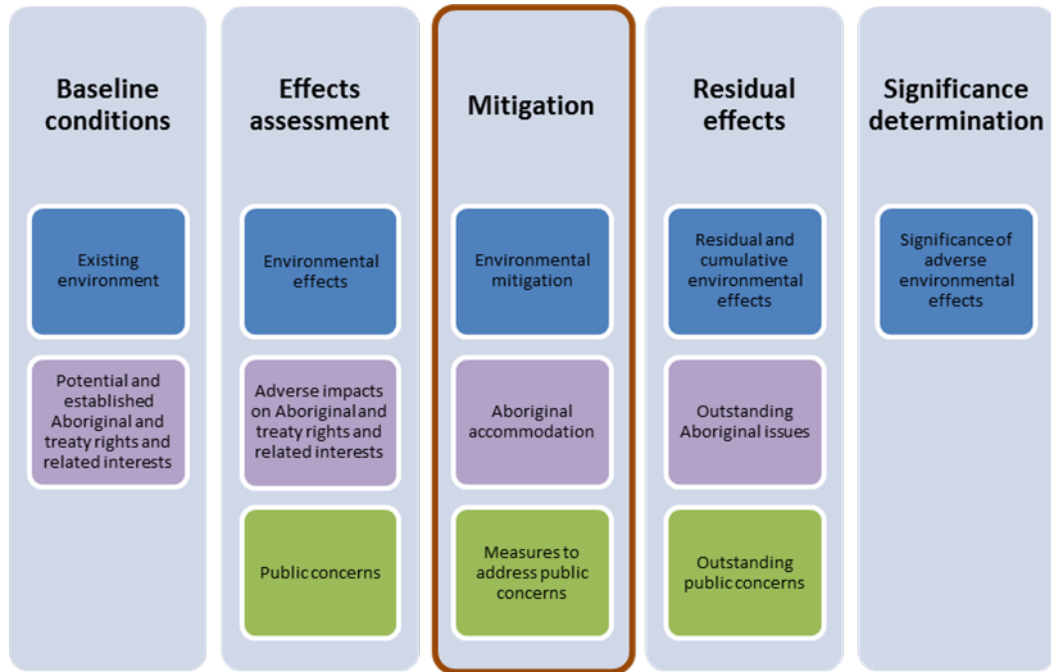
Baseline conditions

Existing environment

Potential and established Aboriginal and treaty rights and related interests

Effects assessment

Environmental effects

Adverse impacts on Aboriginal and treaty rights and related interests

Public concerns

Mitigation

Environmental mitigation

Aboriginal accommodation

Measures to address public concerns

Residual effects

Residual and cumulative environmental effects

Outstanding Aboriginal issues

Outstanding public concerns

Significance determination

Significance of adverse environmental effects